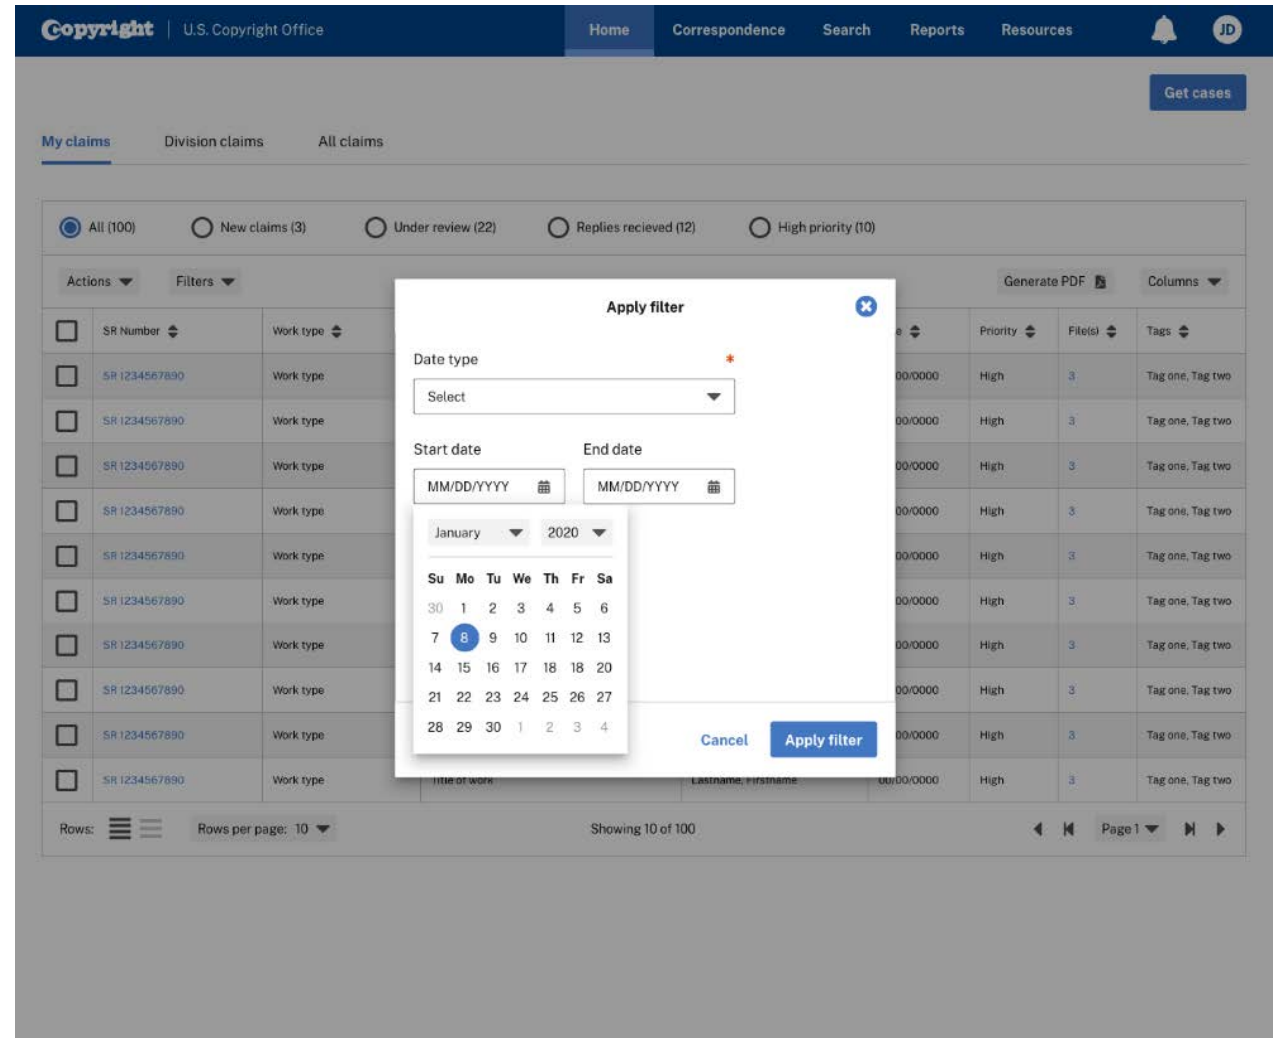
Copyright | U.S. Copyright Office

Home Correspondence Search Reports Resources JD

Get cases

My claims Division claims All claims

All (100) New claims (3) Under review (22) Replies recieved (12) High priority (10)

Actions Filters Generate PDF Columns

| | SR Number | Work type | | | e | Priority | File(s) | Tags |
|---|---|---|---|---|---|---|---|---|
| | SR 1234567890 | Work type | | | 00/0000 | High | 3 | Tag one, Tag two |
| | SR 1234567890 | Work type | | | 00/0000 | High | 3 | Tag one, Tag two |
| | SR 1234567890 | Work type | | | 00/0000 | High | 3 | Tag one, Tag two |
| | SR 1234567890 | Work type | | | 00/0000 | High | 3 | Tag one, Tag two |
| | SR 1234567890 | Work type | | | 00/0000 | High | 3 | Tag one, Tag two |
| | SR 1234567890 | Work type | | | 00/0000 | High | 3 | Tag one, Tag two |
| | SR 1234567890 | Work type | | | 00/0000 | High | 3 | Tag one, Tag two |
| | SR 1234567890 | Work type | | | 00/0000 | High | 3 | Tag one, Tag two |
| | SR 1234567890 | Work type | | | 00/0000 | High | 3 | Tag one, Tag two |
| | SR 1234567890 | Work type | Title of work | Lastname, Firstname | 00/00/0000 | High | 3 | Tag one, Tag two |

Rows: Rows per page: 10 Showing 10 of 100 Page 1

Apply filter

Date type *

Select

Start date End date

MM/DD/YYYY MM/DD/YYYY

January 2020

| Su | Mo | Tu | We | Th | Fr | Sa |
|---|---|---|---|---|---|---|
| 30 | 1 | 2 | 3 | 4 | 5 | 6 |
| 7 | 8 | 9 | 10 | 11 | 12 | 13 |
| 14 | 15 | 16 | 17 | 18 | 18 | 20 |
| 21 | 22 | 23 | 24 | 25 | 26 | 27 |
| 28 | 29 | 30 | 1 | 2 | 3 | 4 |

Cancel Apply filter